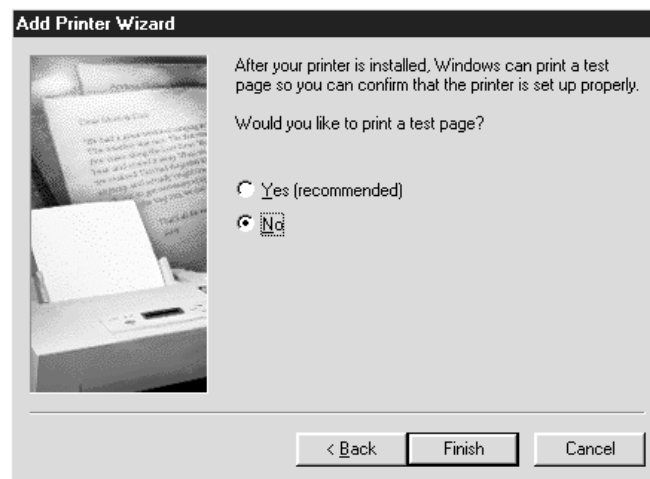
Add Printer Wizard

After your printer is installed, Windows can print a test page so you can confirm that the printer is set up properly.

Would you like to print a test page?

Yes (recommended)

No

< Back

Finish

Cancel